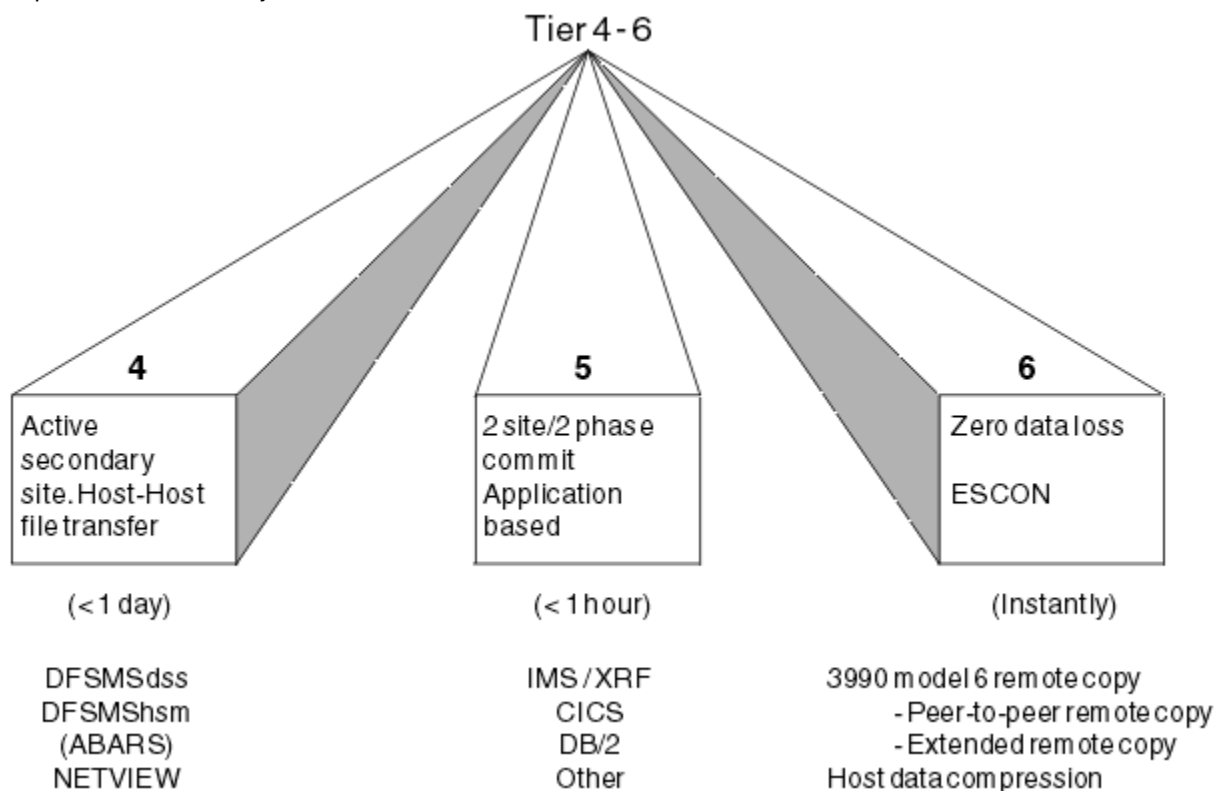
Tier 4 - 6

4

Active secondary site. Host-Host file transfer

(< 1 day)

DFSMSdss
DFSMShsm
(ABARS)
NETVIEW

5

2 site/2 phase commit
Application based

(< 1 hour)

IMS / XRF
CICS
DB/2
Other

6

Zero data loss

ESCON

(Instantly)

3990 model 6 remote copy
- Peer-to-peer remote copy
- Extended remote copy
Host data compression